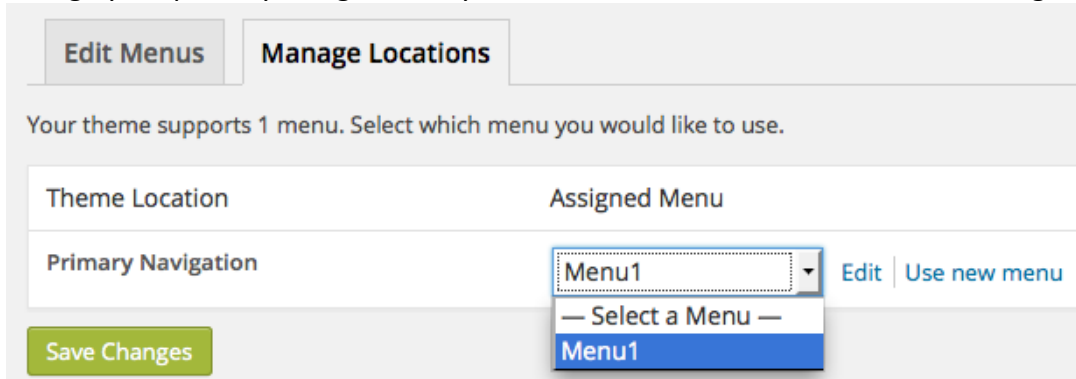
Edit Menus | Manage Locations

Your theme supports 1 menu. Select which menu you would like to use.

| Theme Location | Assigned Menu |
|---|---|
| Primary Navigation | Menu1 Edit Use new menu |

— Select a Menu —
Menu1

Save Changes